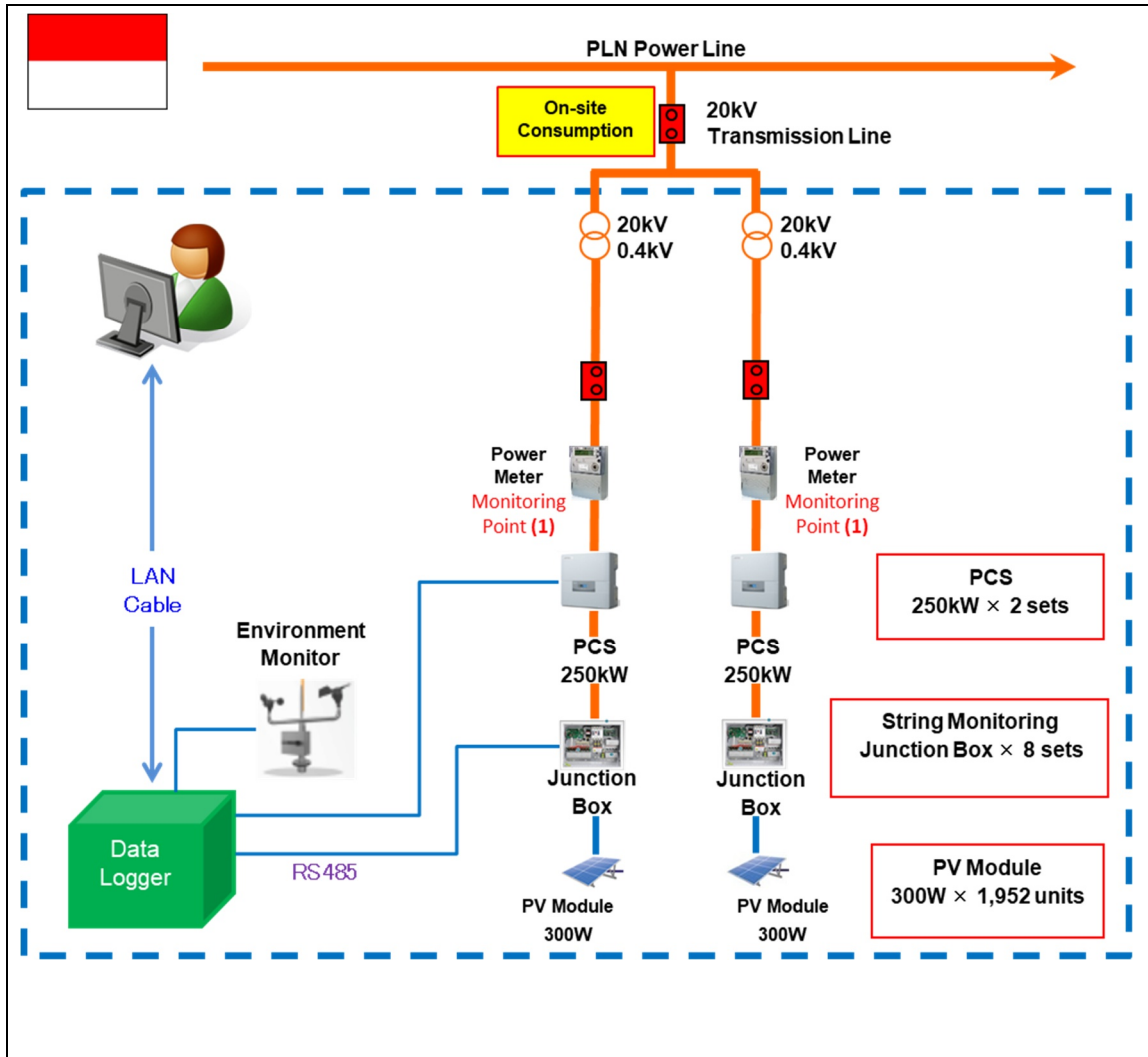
PLN Power Line

On-site Consumption

20kV Transmission Line

20kV 0.4kV

20kV 0.4kV

Power Meter Monitoring Point (1)

Power Meter Monitoring Point (1)

LAN Cable

PCS 250kW × 2 sets

Environment Monitor

PCS 250kW

PCS 250kW

String Monitoring Junction Box × 8 sets

Junction Box

Junction Box

Data Logger

RS485

PV Module 300W × 1,952 units

PV Module 300W

PV Module 300W